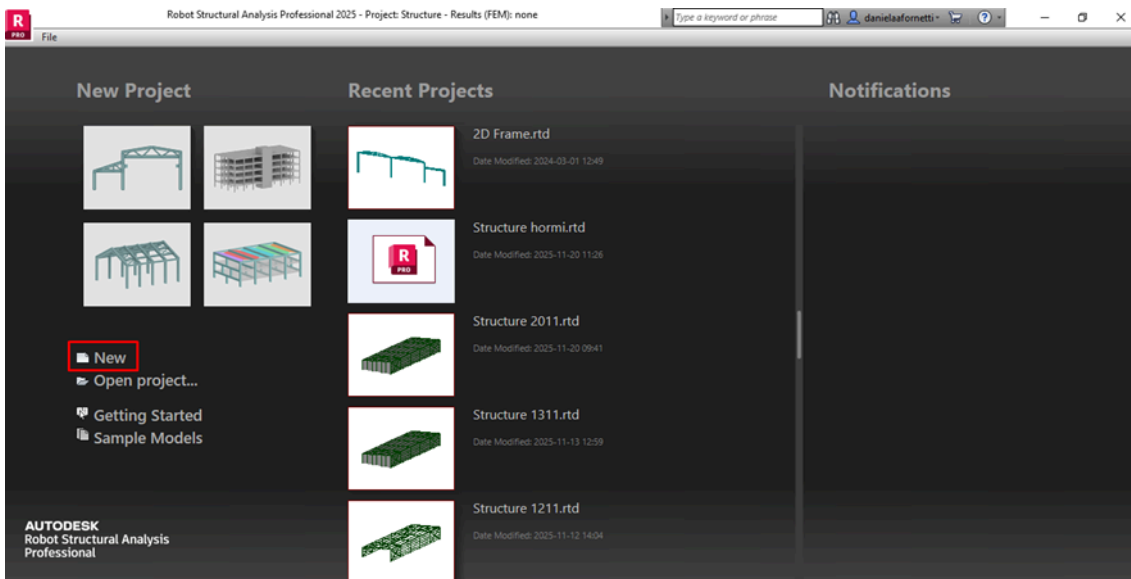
R PRO File

Robot Structural Analysis Professional 2025 - Project: Structure - Results (FEM): none

Type a keyword or phrase

danielaafornetti

New Project

New
Open project...

Getting Started
Sample Models

Recent Projects

2D Frame.rtd
Date Modified: 2024-03-01 12:49

Structure hormi.rtd
Date Modified: 2025-11-20 11:26

R PRO

Structure 2011.rtd
Date Modified: 2025-11-20 09:41

Structure 1311.rtd
Date Modified: 2025-11-13 12:59

Structure 1211.rtd
Date Modified: 2025-11-12 14:04

Notifications

AUTODESK
Robot Structural Analysis Professional